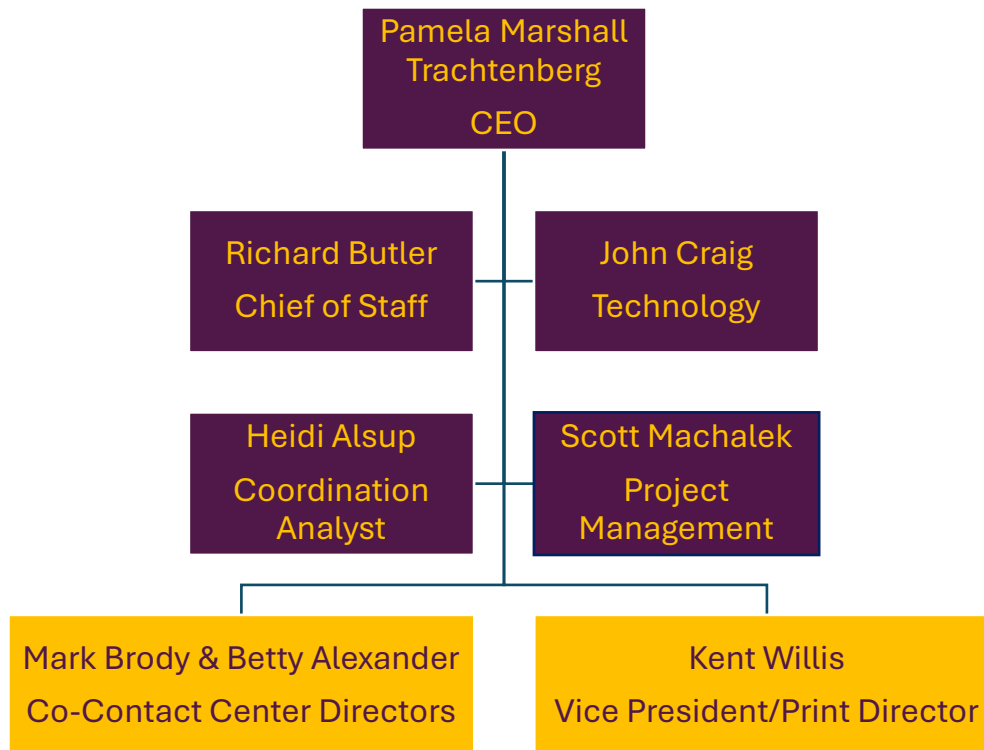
Pamela Marshall Trachtenberg
CEO

Richard Butler
Chief of Staff

John Craig
Technology

Heidi Alsup
Coordination Analyst

Scott Machalek
Project Management

Mark Brody & Betty Alexander
Co-Contact Center Directors

Kent Willis
Vice President/Print Director